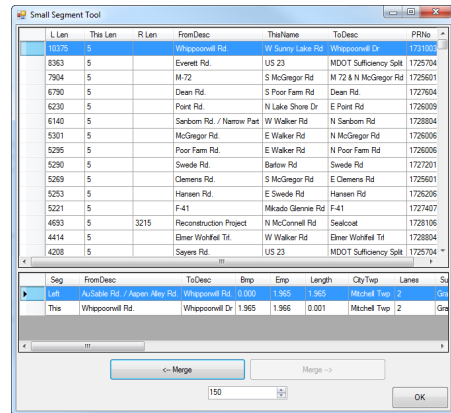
Small Segment Tool

| L Len | This Len | R Len | FromDesc | ThisName | ToDesc | PRNo |
|---|---|---|---|---|---|---|
| 10375 | 5 | | Whippoorwill Rd. | W Sunny Lake Rd | Whippoorwill Dr | 1731003 |
| 8363 | 5 | | Everett Rd. | US 23 | MDOT Sufficiency Split | 1725704 |
| 7904 | 5 | | M-72 | S McGregor Rd | M 72 & N McGregor Rd | 1725601 |
| 6790 | 5 | | Dean Rd. | S Poor Farm Rd | Dean Rd. | 1727604 |
| 6230 | 5 | | Point Rd. | N Lake Shore Dr | E Point Rd | 1726009 |
| 6140 | 5 | | Sanborn Rd. / Narrow Part | W Walker Rd | N Sanborn Rd | 1728804 |
| 5301 | 5 | | McGregor Rd. | E Walker Rd | N McGregor Rd | 1726006 |
| 5295 | 5 | | Poor Farm Rd. | E Walker Rd | N Poor Farm Rd | 1726006 |
| 5290 | 5 | | Swede Rd. | Barlow Rd | Swede Rd | 1727201 |
| 5269 | 5 | | Clemens Rd. | S McGregor Rd | E Clemens Rd | 1725601 |
| 5253 | 5 | | Hansen Rd. | E Swede Rd | Hansen Rd | 1726206 |
| 5221 | 5 | | F-41 | Mikado Glennie Rd | F-41 | 1727404 |
| 4693 | 5 | 3215 | Reconstruction Project | N McConnell Rd | Sealcoat | 1728106 |
| 4414 | 5 | | Elmer Wohlfeil Trl. | W Walker Rd | Elmer Wohlfeil Trl | 1728804 |
| 4208 | 5 | | Sayers Rd. | US 23 | MDOT Sufficiency Split | 1725704 |

| | Seg | FromDesc | ToDesc | Bmp | Emp | Length | CityTwp | Lanes | Su |
|---|---|---|---|---|---|---|---|---|---|
| ▶ | Left | AuSable Rd. / Aspen Alley Rd. | Whippoorwill Rd. | 0.000 | 1.965 | 1.965 | Mitchell Twp | 2 | Gra |
| | This | Whippoorwill Rd. | Whippoorwill Dr | 1.965 | 1.966 | 0.001 | Mitchell Twp | 2 | Gra |

<-- Merge

Merge -->

150

OK